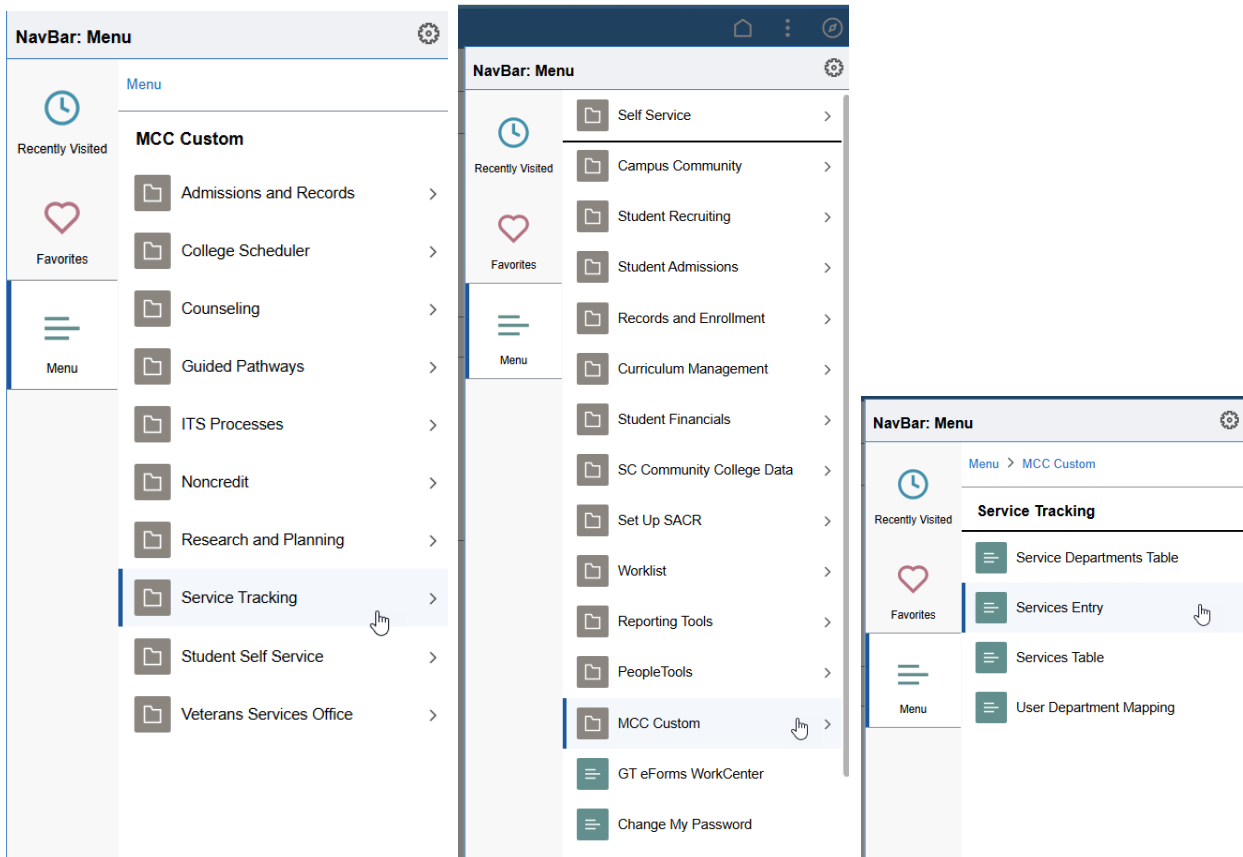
NavBar: Menu

Recently Visited

Favorites

Menu

Menu

MCC Custom

Admissions and Records

College Scheduler

Counseling

Guided Pathways

ITS Processes

Noncredit

Research and Planning

Service Tracking

Student Self Service

Veterans Services Office

NavBar: Menu

Recently Visited

Favorites

Menu

Self Service

Campus Community

Student Recruiting

Student Admissions

Records and Enrollment

Curriculum Management

Student Financials

SC Community College Data

Set Up SACR

Worklist

Reporting Tools

PeopleTools

MCC Custom

GT eForms WorkCenter

Change My Password

NavBar: Menu

Recently Visited

Favorites

Menu

Menu > MCC Custom

Service Tracking

Service Departments Table

Services Entry

Services Table

User Department Mapping